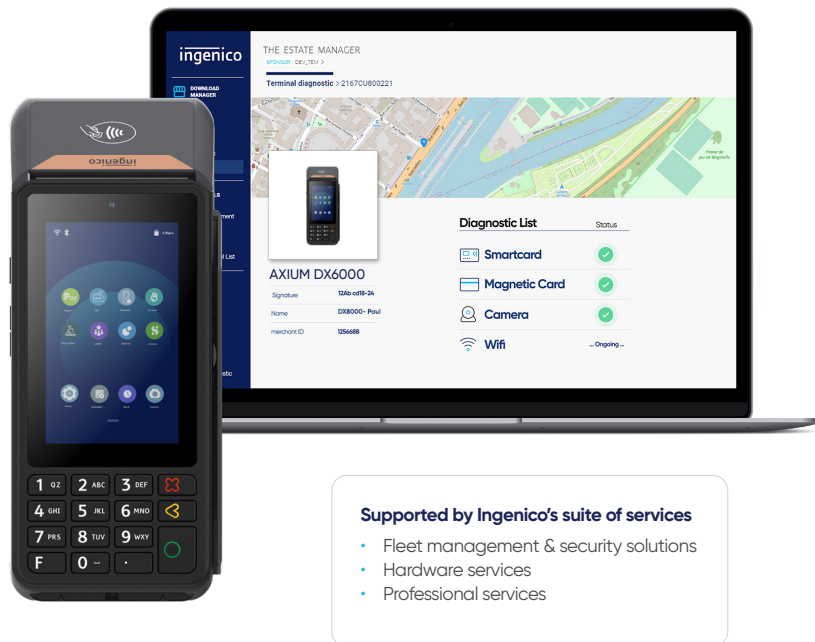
ingenico

DOWNLOAD MANAGER

THE ESTATE MANAGER
SPONSOR DEV_TEM >

Terminal diagnostic > 2167CU800221

AXIUM DX6000

| Signature | 12Ab cd18-24 |
|---|---|
| Name | DX8000- Paul |
| merchant ID | 1256688 |

Diagnostic List | Status

Smartcard
Magnetic Card
Camera
Wifi ... Ongoing ...

ingenico

1 QZ | 2 ABC | 3 DEF
4 GHI | 5 JKL | 6 MNO
7 PRS | 8 TUV | 9 WXY
F | 0 | .

Supported by Ingenico's suite of services
• Fleet management & security solutions
• Hardware services
• Professional services